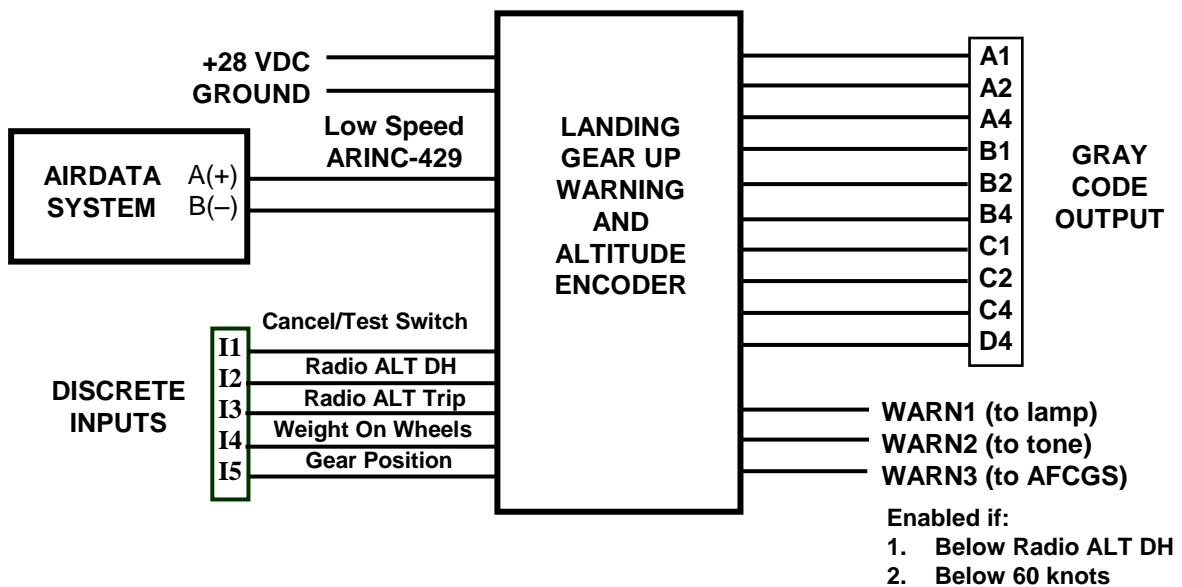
+28 VDC
GROUND

Low Speed
ARINC-429

AIRDATA SYSTEM
A(+)
B(–)

LANDING GEAR UP WARNING AND ALTITUDE ENCODER

A1
A2
A4
B1
B2
B4
C1
C2
C4
D4

GRAY CODE OUTPUT

Cancel/Test Switch

DISCRETE INPUTS

I1
I2
I3
I4
I5

Radio ALT DH
Radio ALT Trip
Weight On Wheels
Gear Position

WARN1 (to lamp)
WARN2 (to tone)
WARN3 (to AFCGS)

Enabled if:
1. Below Radio ALT DH
2. Below 60 knots